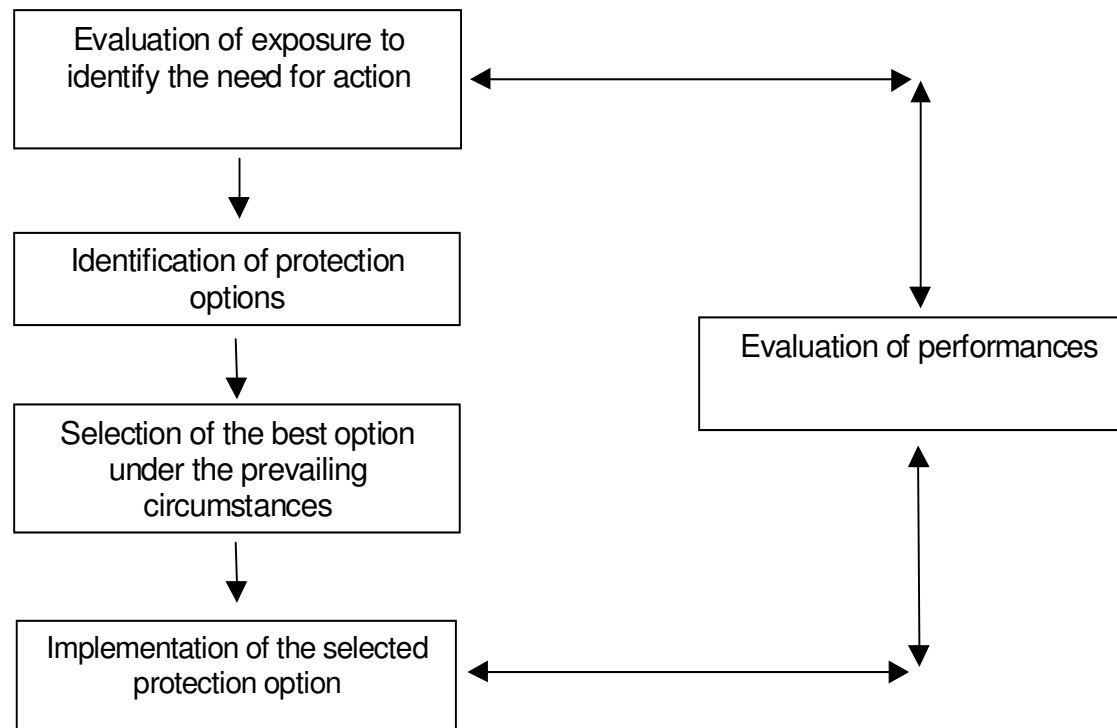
Evaluation of exposure to identify the need for action

Identification of protection options

Selection of the best option under the prevailing circumstances

Implementation of the selected protection option

Evaluation of performances